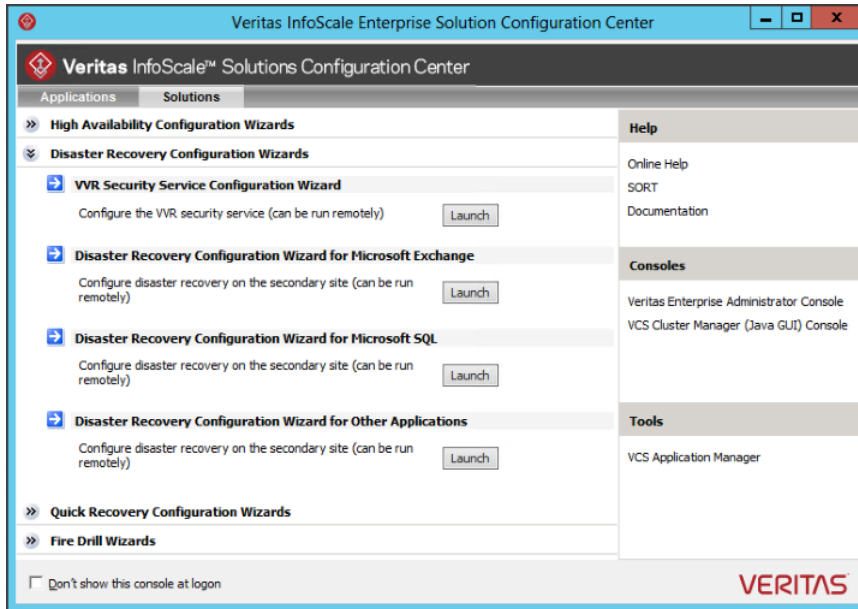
Veritas InfoScale Enterprise Solution Configuration Center

Veritas InfoScale™ Solutions Configuration Center

Applications Solutions

» High Availability Configuration Wizards

» Disaster Recovery Configuration Wizards

VVR Security Service Configuration Wizard

Configure the VVR security service (can be run remotely) Launch

Disaster Recovery Configuration Wizard for Microsoft Exchange

Configure disaster recovery on the secondary site (can be run remotely) Launch

Disaster Recovery Configuration Wizard for Microsoft SQL

Configure disaster recovery on the secondary site (can be run remotely) Launch

Disaster Recovery Configuration Wizard for Other Applications

Configure disaster recovery on the secondary site (can be run remotely) Launch

» Quick Recovery Configuration Wizards

» Fire Drill Wizards

Help

Online Help

SORT

Documentation

Consoles

Veritas Enterprise Administrator Console

VCS Cluster Manager (Java GUI) Console

Tools

VCS Application Manager

Don't show this console at logon

VERITAS